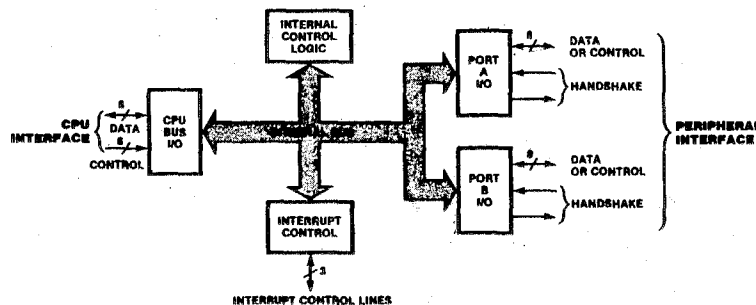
INTERNAL CONTROL LOGIC

CPU INTERFACE

8

DATA

6

CONTROL

CPU BUS I/O

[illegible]

PORT A I/O

8

DATA OR CONTROL

HANDSHAKE

PERIPHERAL INTERFACE

PORT B I/O

8

DATA OR CONTROL

HANDSHAKE

INTERRUPT CONTROL

3

INTERRUPT CONTROL LINES